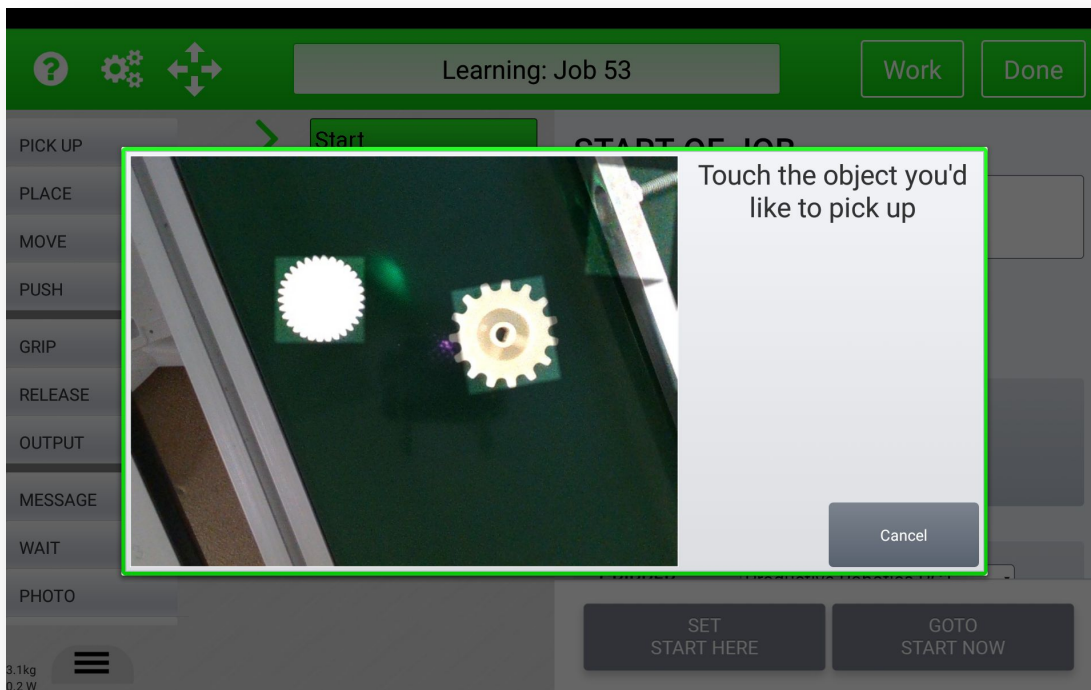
Learning: Job 53

Work

Done

PICK UP

PLACE

MOVE

PUSH

GRIP

RELEASE

OUTPUT

MESSAGE

WAIT

PHOTO

Start

START OF JOB

Touch the object you'd like to pick up

Cancel

SET START HERE

GOTO START NOW

3.1kg
0.2 W